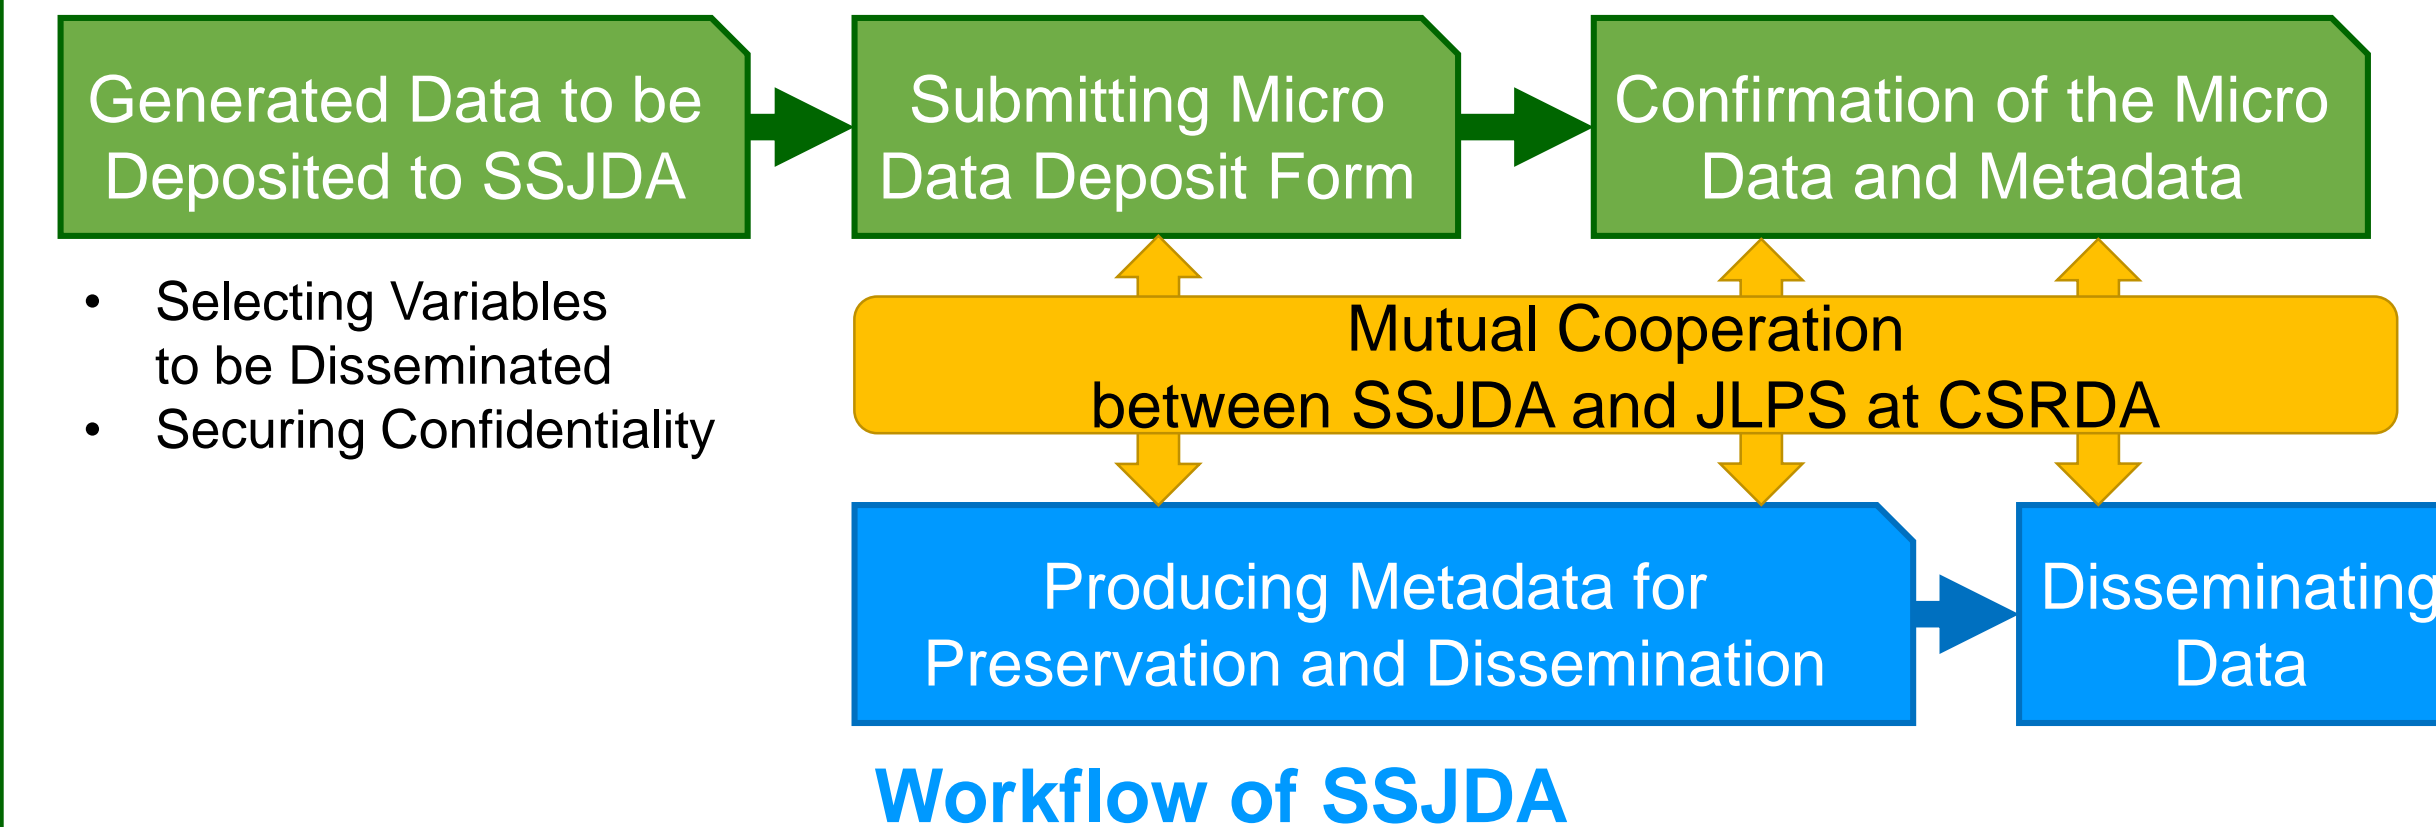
Generated Data to be Deposited to SSJDA

Submitting Micro Data Deposit Form

Confirmation of the Micro Data and Metadata

• Selecting Variables to be Disseminated
• Securing Confidentiality

Mutual Cooperation between SSJDA and JLPS at CSRDA

Producing Metadata for Preservation and Dissemination

Disseminating Data

Workflow of SSJDA